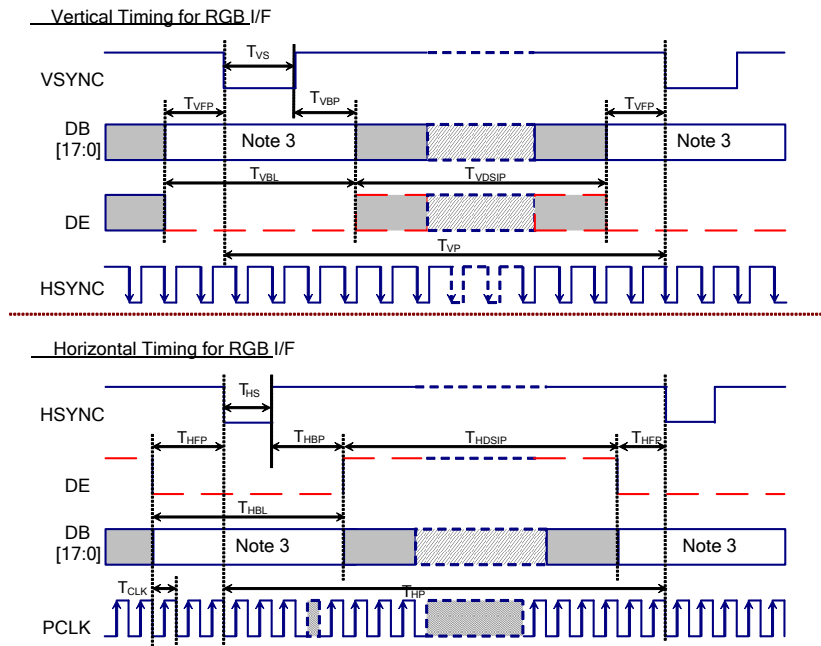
Vertical Timing for RGB I/F

$T_{VS}$

VSYNC

$T_{VFP}$ $T_{VBP}$ $T_{VFP}$

DB [17:0] Note 3 Note 3

$T_{VBL}$ $T_{VDSIP}$

DE

$T_{VP}$

HSYNC

Horizontal Timing for RGB I/F

$T_{HS}$

HSYNC

$T_{HFP}$ $T_{HBP}$ $T_{HDSIP}$ $T_{HFP}$

DE

$T_{HBL}$

DB [17:0] Note 3 Note 3

$T_{CLK}$ $T_{HP}$

PCLK